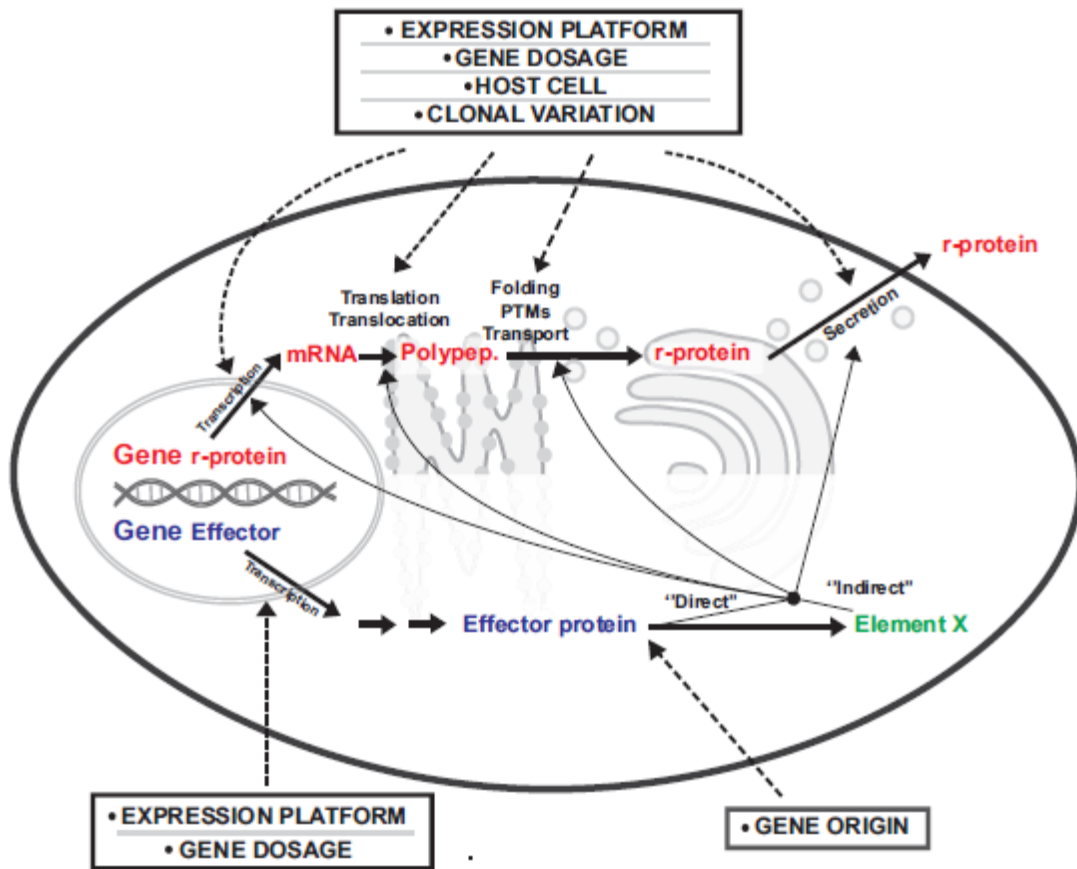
• EXPRESSION PLATFORM
• GENE DOSAGE
• HOST CELL
• CLONAL VARIATION

r-protein

Translation
Translocation

Folding
PTMs
Transport

Secretion

Transcription

mRNA

Polypep.

r-protein

Gene r-protein

Gene Effector

Transcription

"Direct"

"Indirect"

Effector protein

Element X

• EXPRESSION PLATFORM
• GENE DOSAGE

• GENE ORIGIN